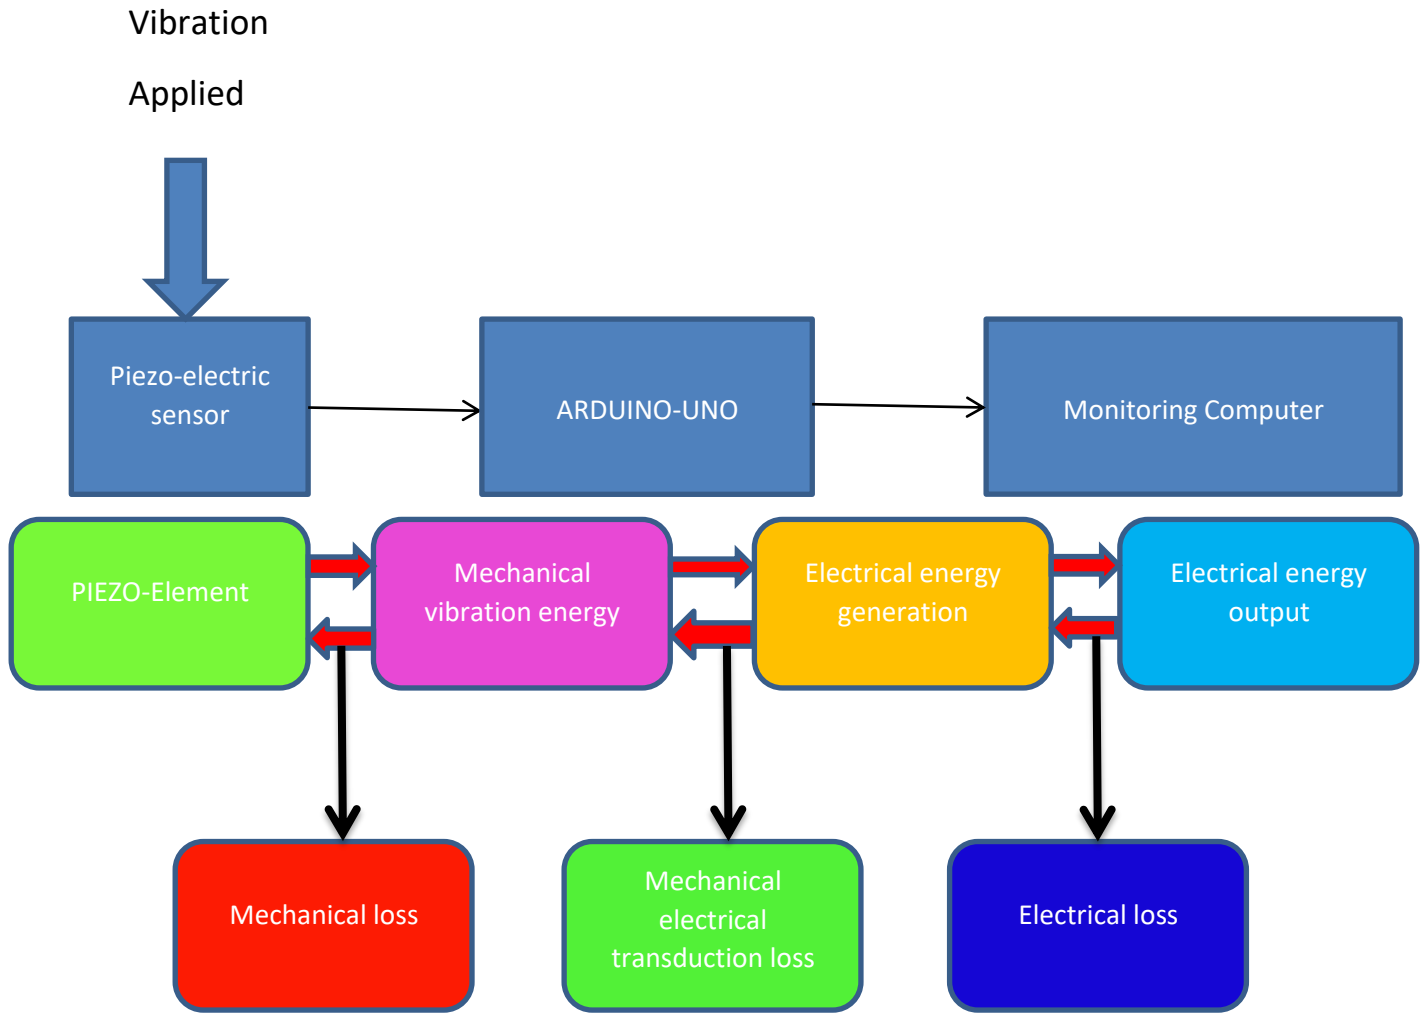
Vibration

Applied

Piezo-electric sensor

ARDUINO-UNO

Monitoring Computer

PIEZO-Element

Mechanical vibration energy

Electrical energy generation

Electrical energy output

Mechanical loss

Mechanical electrical transduction loss

Electrical loss